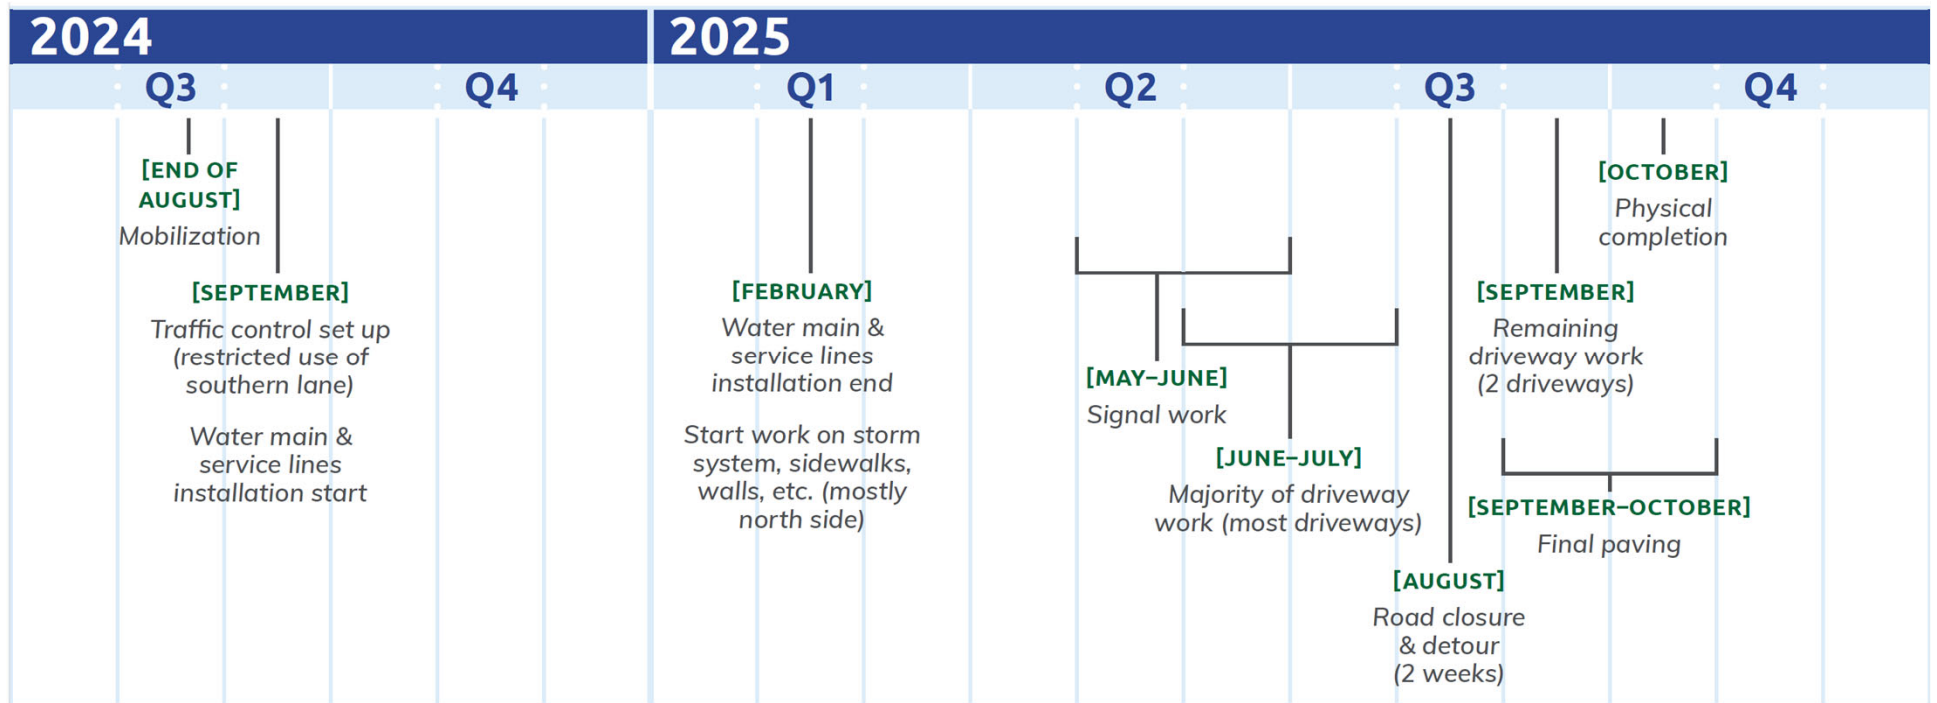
2024

Q3

Q4

2025

Q1

Q2

Q3

Q4

[END OF AUGUST]
Mobilization

[SEPTEMBER]
Traffic control set up (restricted use of southern lane)

Water main & service lines installation start

[FEBRUARY]
Water main & service lines installation end

Start work on storm system, sidewalks, walls, etc. (mostly north side)

[MAY–JUNE]
Signal work

[JUNE–JULY]
Majority of driveway work (most driveways)

[AUGUST]
Road closure & detour (2 weeks)

[SEPTEMBER]
Remaining driveway work (2 driveways)

[OCTOBER]
Physical completion

[SEPTEMBER–OCTOBER]
Final paving